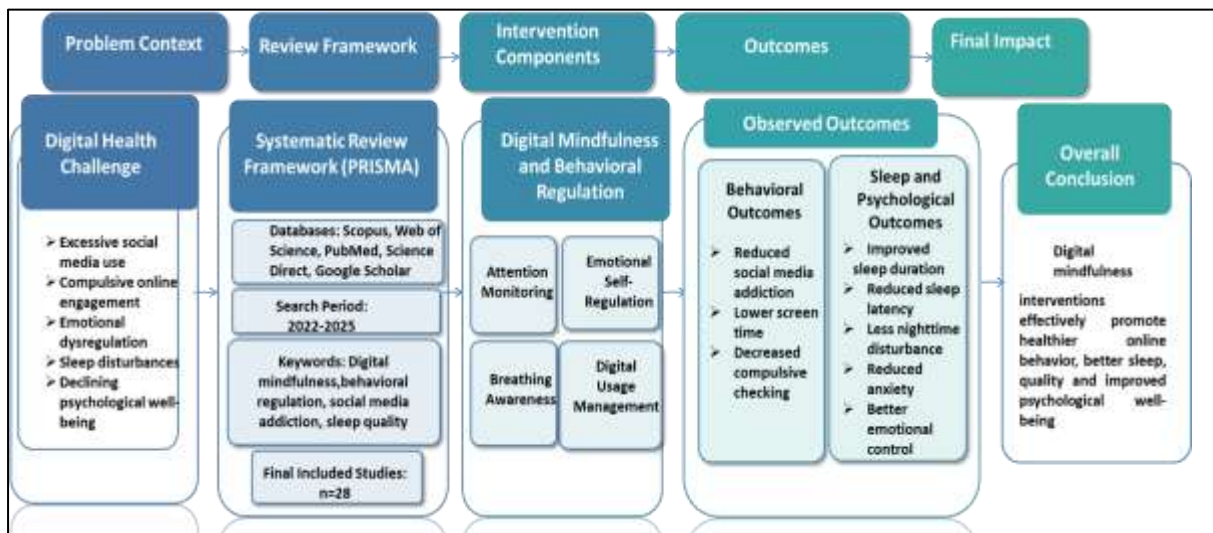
Problem Context

Review Framework

Intervention Components

Outcomes

Final Impact

Digital Health Challenge

➢ Excessive social media use
➢ Compulsive online engagement
➢ Emotional dysregulation
➢ Sleep disturbances
➢ Declining psychological well-being

Systematic Review Framework (PRISMA)

Databases: Scopus, Web of Science, PubMed, Science Direct, Google Scholar

Search Period: 2022-2025

Keywords: Digital mindfulness,behavioral regulation, social media addiction, sleep quality

Final Included Studies: n=28

Digital Mindfulness and Behavioral Regulation

Attention Monitoring

Emotional Self-Regulation

Breathing Awareness

Digital Usage Management

Observed Outcomes

Behavioral Outcomes

➢ Reduced social media addiction
➢ Lower screen time
➢ Decreased compulsive checking

Sleep and Psychological Outcomes

➢ Improved sleep duration
➢ Reduced sleep latency
➢ Less nighttime disturbance
➢ Reduced anxiety
➢ Better emotional control

Overall Conclusion

Digital mindfulness interventions effectively promote healthier online behavior, better sleep, quality and improved psychological well-being